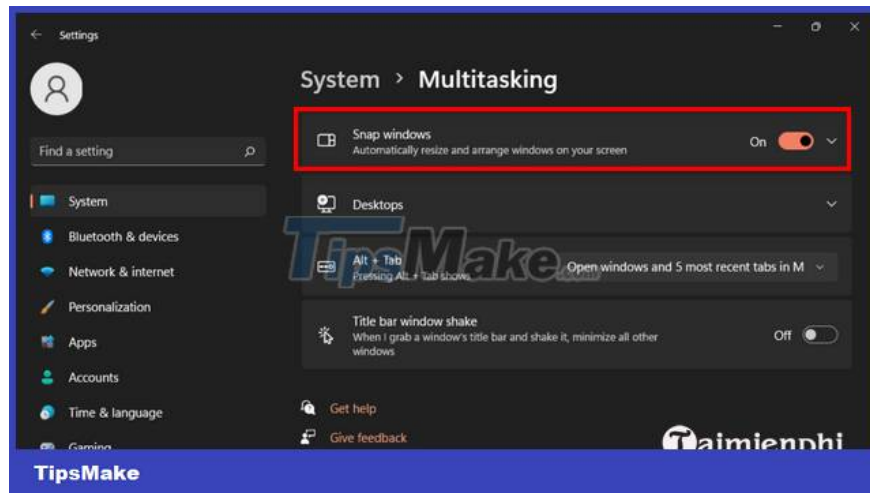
Settings

Find a setting

System
Bluetooth & devices
Network & internet
Personalization
Apps
Accounts
Time & language
Gaming

System › Multitasking

Snap windows
Automatically resize and arrange windows on your screen
On

Desktops

Alt + Tab
Pressing Alt + Tab shows
Open windows and 5 most recent tabs in M

Title bar window shake
When I grab a window's title bar and shake it, minimize all other windows
Off

Get help
Give feedback

TipsMake.com

Taimienphi

TipsMake